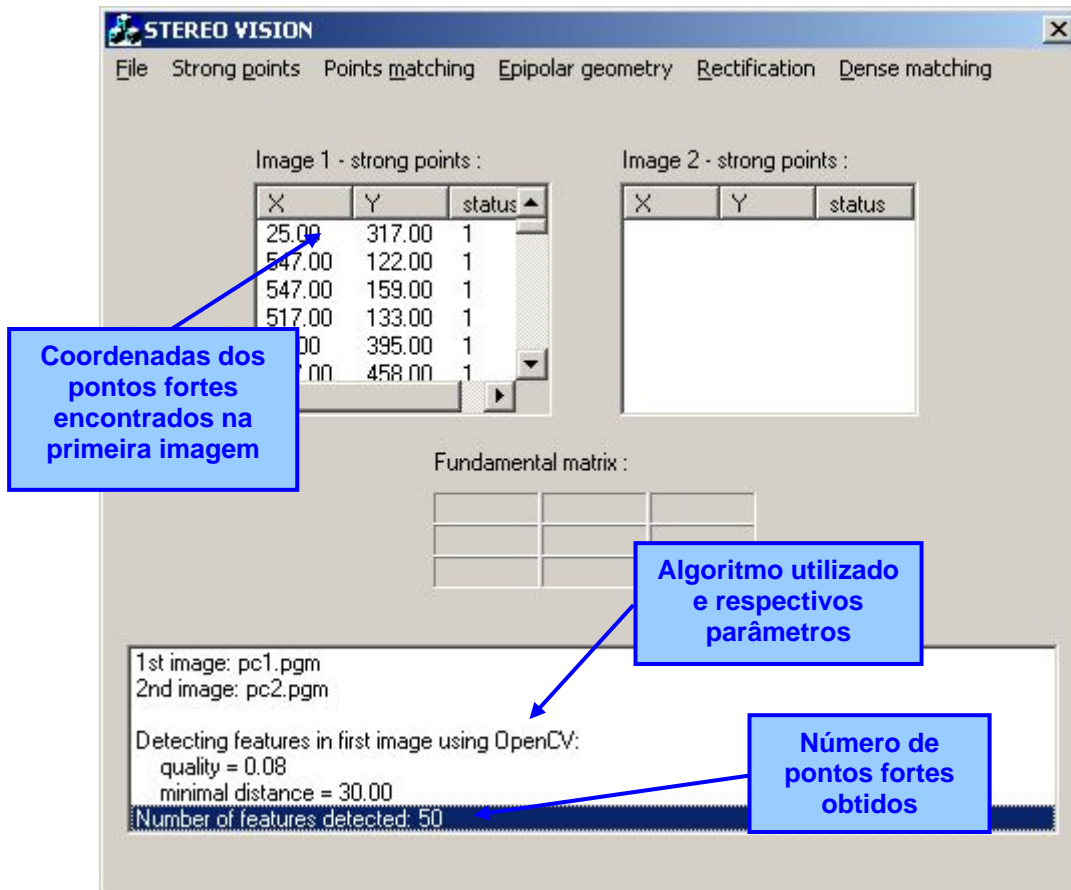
STEREO VISION

File Strong points Points matching Epipolar geometry Rectification Dense matching

Image 1 - strong points :

| X | Y | status |
|---|---|---|
| 25.00 | 317.00 | 1 |
| 547.00 | 122.00 | 1 |
| 547.00 | 159.00 | 1 |
| 517.00 | 133.00 | 1 |
| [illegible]00 | 395.00 | 1 |
| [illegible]7.00 | 458.00 | 1 |

Image 2 - strong points :

| X | Y | status |
|---|---|---|

Coordenadas dos pontos fortes encontrados na primeira imagem

Fundamental matrix :

Algoritmo utilizado e respectivos parâmetros

1st image: pc1.pgm
2nd image: pc2.pgm

Detecting features in first image using OpenCV:
quality = 0.08
minimal distance = 30.00
Number of features detected: 50

Número de pontos fortes obtidos